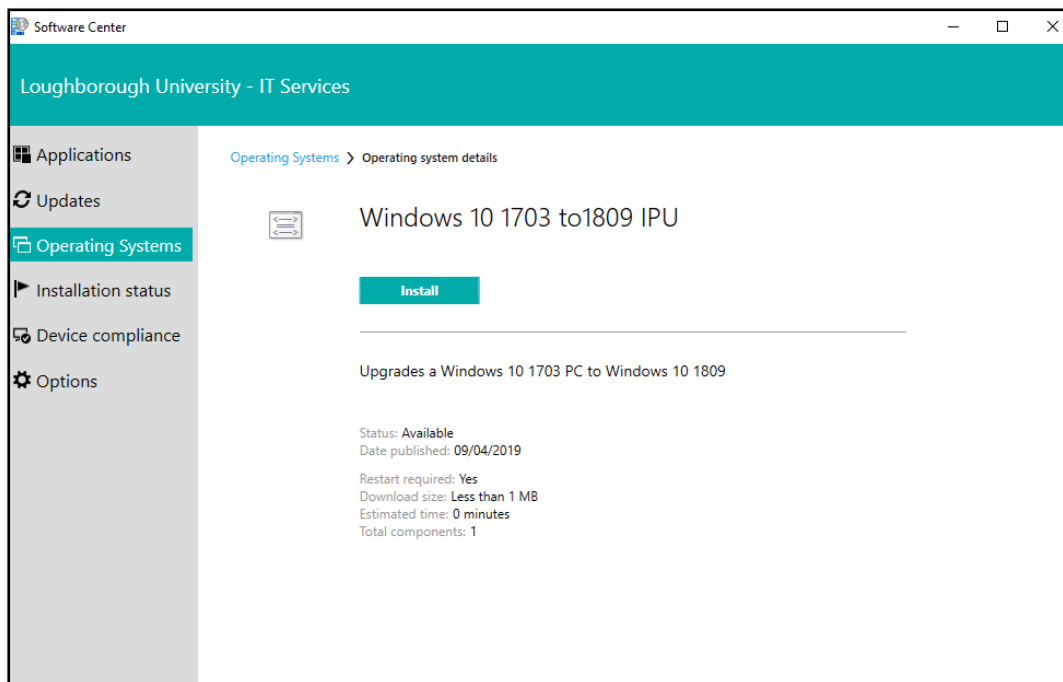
Software Center

Loughborough University - IT Services

Applications
Updates
Operating Systems
Installation status
Device compliance
Options

Operating Systems > Operating system details

Windows 10 1703 to1809 IPU

Install

Upgrades a Windows 10 1703 PC to Windows 10 1809

Status: Available
Date published: 09/04/2019

Restart required: Yes
Download size: Less than 1 MB
Estimated time: 0 minutes
Total components: 1